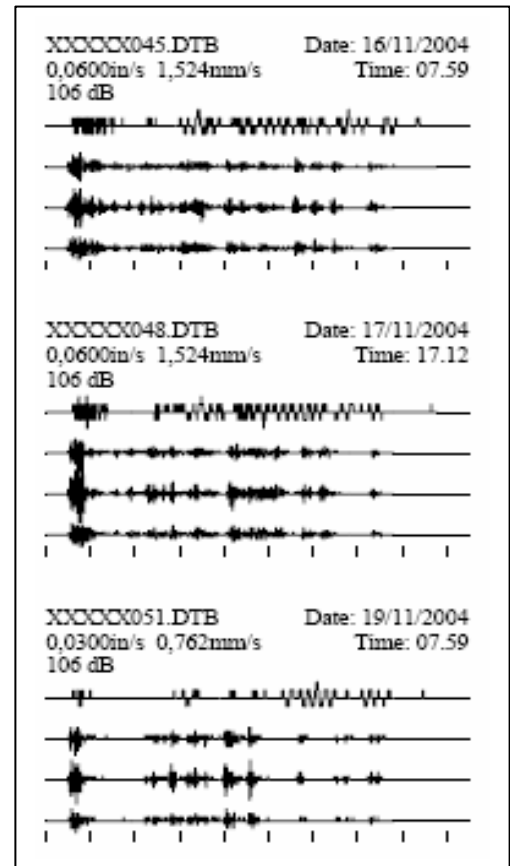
XXXXX045.DTB
Date: 16/11/2004
0,0600in/s 1,524mm/s
Time: 07.59
106 dB

XXXXX048.DTB
Date: 17/11/2004
0,0600in/s 1,524mm/s
Time: 17.12
106 dB

XXXXX051.DTB
Date: 19/11/2004
0,0300in/s 0,762mm/s
Time: 07.59
106 dB